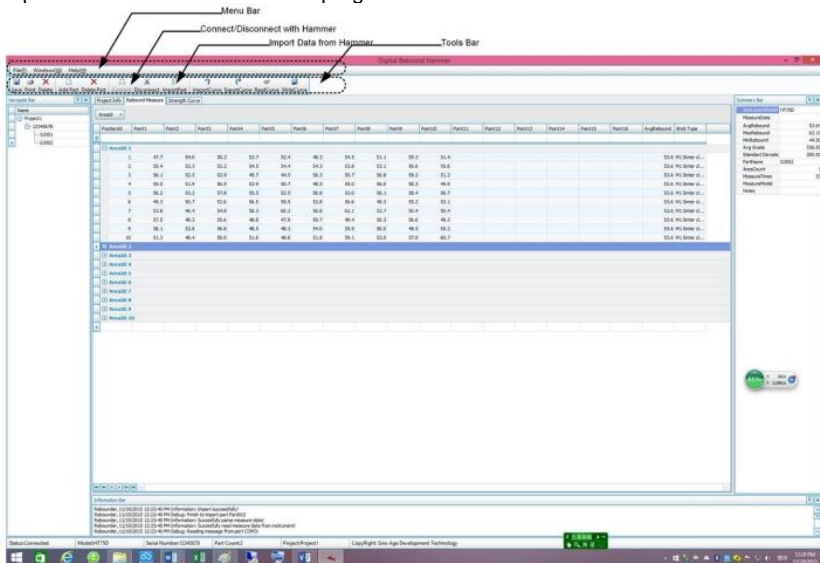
Menu Bar

Connect/Disconnect with Hammer

Import Data from Hammer

Tools Bar

Digital Rebound Hammer

File(F) Windows(W) Help(H)

Save Print Delete AddPart DeletePart Connect Disconnect ImportPart ImportCurve ExportCurve ReadCurve WriteCurve

Navigate Bar

Name

Project1

12345678

02001

02002

Project Info Rebound Measure Strength Curve

Area00

PositionID Point1 Point2 Point3 Point4 Point5 Point6 Point7 Point8 Point9 Point10 Point11 Point12 Point13 Point14 Point15 Point16 AvgRebound Brick Type

AreaId: 1

AreaId: 2

AreaId: 3

AreaId: 4

AreaId: 5

AreaId: 6

AreaId: 7

AreaId: 8

AreaId: 9

AreaId: 10

Summary Bar

MeasureDate

AvgRebound

MaxRebound

MinRebound

Avg Grade

Standard Deviatic

PartName

AreaCount

MeasureTimes

MeasureModel

Notes

Information Bar

Status:Connected Model:HT75D Serial Number:12345678 Part Count:2 Project:Project1 CopyRight Sino Age Development Technology